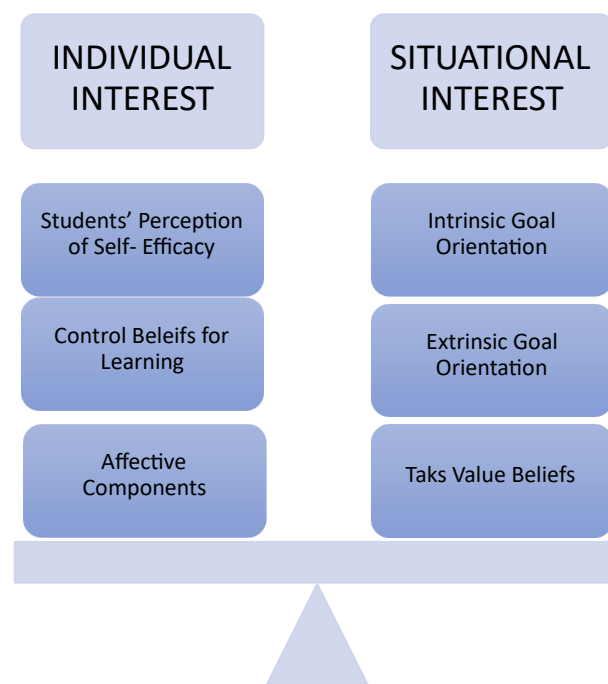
INDIVIDUAL INTEREST

Students' Perception of Self- Efficacy

Control Beleifs for Learning

Affective Components

SITUATIONAL INTEREST

Intrinsic Goal Orientation

Extrinsic Goal Orientation

Taks Value Beliefs